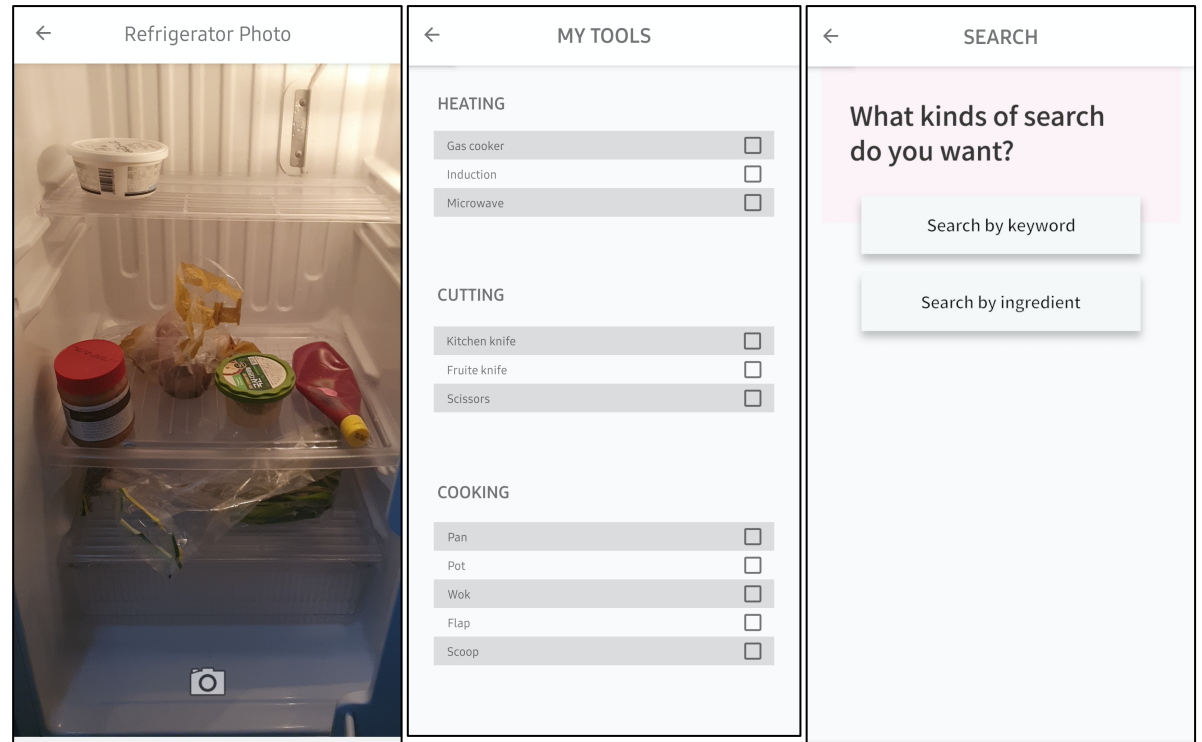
←
Refrigerator Photo

←
MY TOOLS

HEATING

Gas cooker
Induction
Microwave

CUTTING

Kitchen knife
Fruite knife
Scissors

COOKING

Pan
Pot
Wok
Flap
Scoop

←
SEARCH

What kinds of search do you want?

Search by keyword

Search by ingredient